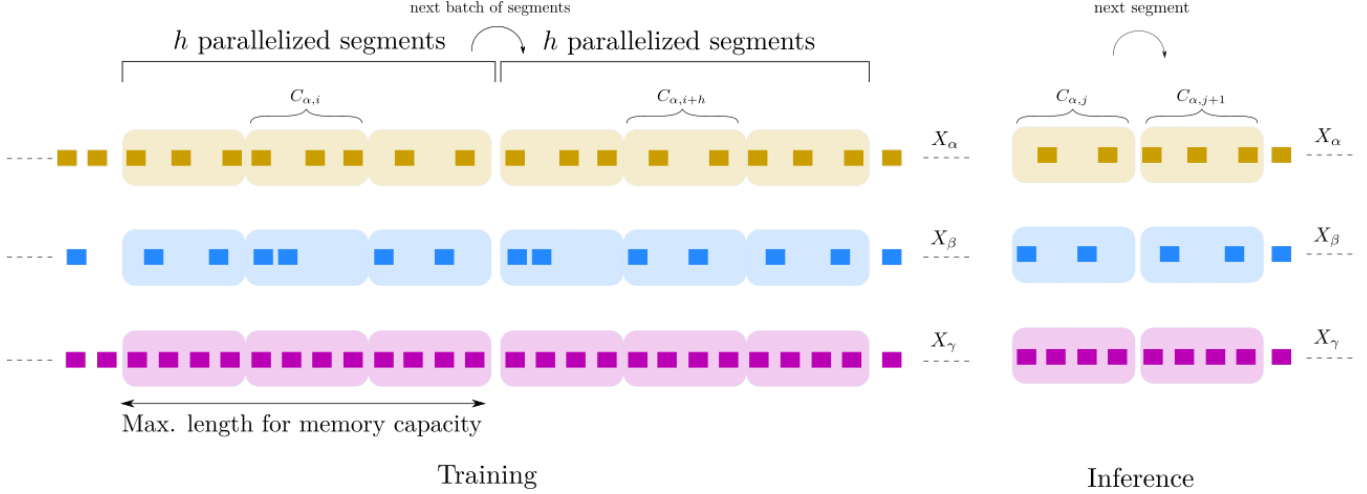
next batch of segments

$h$ parallelized segments

$h$ parallelized segments

$C_{\alpha,i}$

$C_{\alpha,i+h}$

$X_\alpha$

$X_\beta$

$X_\gamma$

Max. length for memory capacity

Training

next segment

$C_{\alpha,j}$

$C_{\alpha,j+1}$

$X_\alpha$

$X_\beta$

$X_\gamma$

Inference